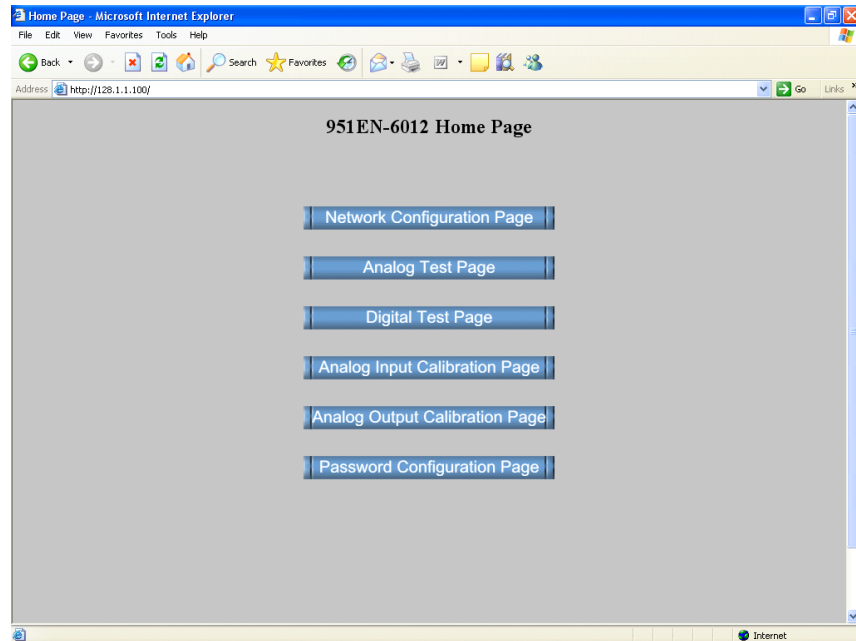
Home Page - Microsoft Internet Explorer

File Edit View Favorites Tools Help

Back Search Favorites

Address http://128.1.1.100/ Go Links

951EN-6012 Home Page

Network Configuration Page

Analog Test Page

Digital Test Page

Analog Input Calibration Page

Analog Output Calibration Page

Password Configuration Page

Internet